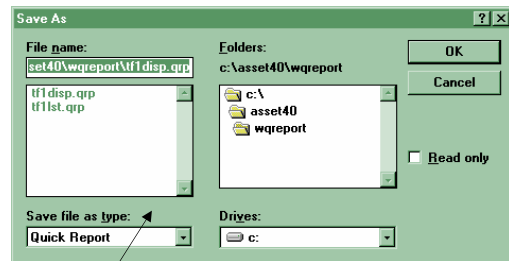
Save As

?

X

File name:

set40\wqreport\tf1disp.qrp

tf1disp.qrp
tf1lst.qrp

Folders:

c:\asset40\wqreport

c:\
asset40
wqreport

OK

Cancel

Read only

Save file as type:

Quick Report

Drives:

c: